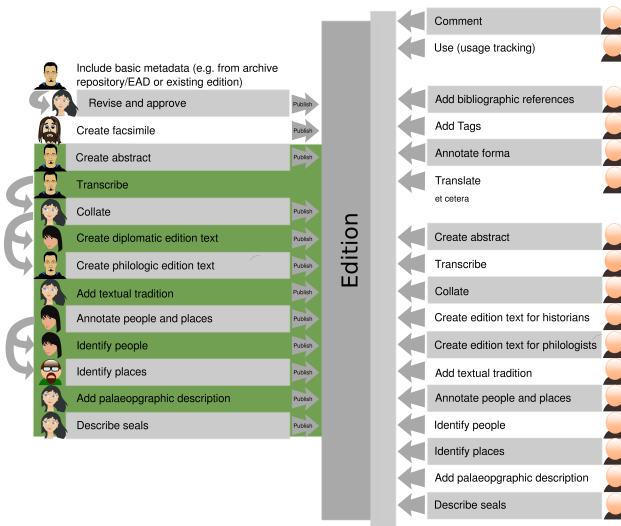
Include basic metadata (e.g. from archive repository/EAD or existing edition)

Revise and approve
Publish

Create facsimile
Publish

Create abstract
Publish

Transcribe

Collate
Publish

Create diplomatic edition text
Publish

Create philologic edition text
Publish

Add textual tradition
Publish

Annotate people and places
Publish

Identify people
Publish

Identify places
Publish

Add palaeopgraphic description
Publish

Describe seals
Publish

Edition

Comment

Use (usage tracking)

Add bibliographic references

Add Tags

Annotate forma

Translate

et cetera

Create abstract

Transcribe

Collate

Create edition text for historians

Create edition text for philologists

Add textual tradition

Annotate people and places

Identify people

Identify places

Add palaeopgraphic description

Describe seals